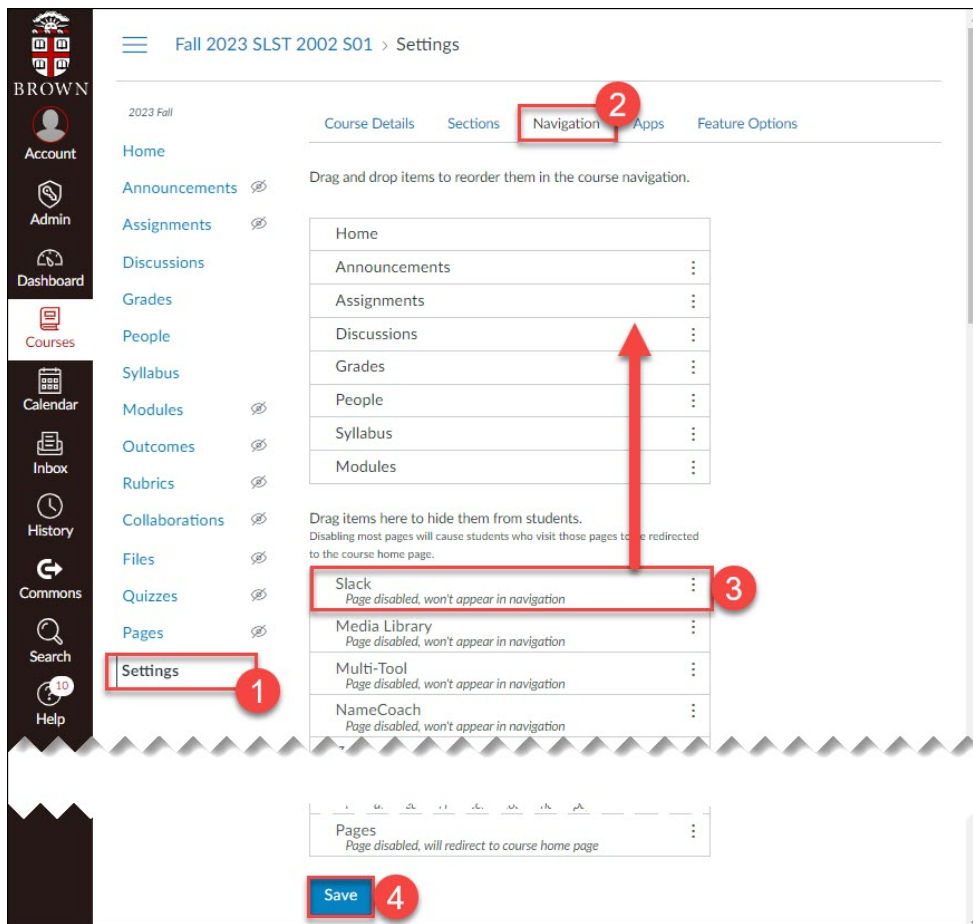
BROWN

Account

Admin

Dashboard

Courses

Calendar

Inbox

History

Commons

Search

10

Help

Fall 2023 SLST 2002 S01 › Settings

2023 Fall

Home

Announcements

Assignments

Discussions

Grades

People

Syllabus

Modules

Outcomes

Rubrics

Collaborations

Files

Quizzes

Pages

Settings

1

Course Details Sections Navigation Apps Feature Options

2

Drag and drop items to reorder them in the course navigation.

Home
Announcements
Assignments
Discussions
Grades
People
Syllabus
Modules

Drag items here to hide them from students.
Disabling most pages will cause students who visit those pages to be redirected to the course home page.

Slack
Page disabled, won't appear in navigation

3

Media Library
Page disabled, won't appear in navigation

Multi-Tool
Page disabled, won't appear in navigation

NameCoach
Page disabled, won't appear in navigation

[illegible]

Pages
Page disabled, will redirect to course home page

Save

4